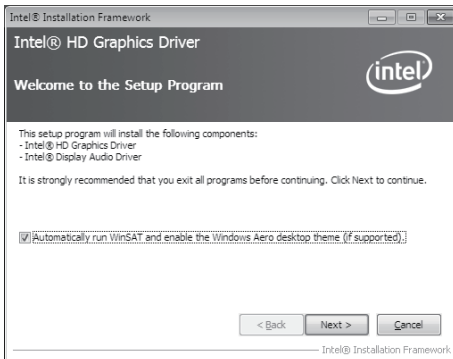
Intel® Installation Framework

Intel® HD Graphics Driver

Welcome to the Setup Program

intel

This setup program will install the following components:
- Intel® HD Graphics Driver
- Intel® Display Audio Driver

It is strongly recommended that you exit all programs before continuing. Click Next to continue.

Automatically run WinSAT and enable the Windows Aero desktop theme (if supported).

< Back Next > Cancel

Intel® Installation Framework